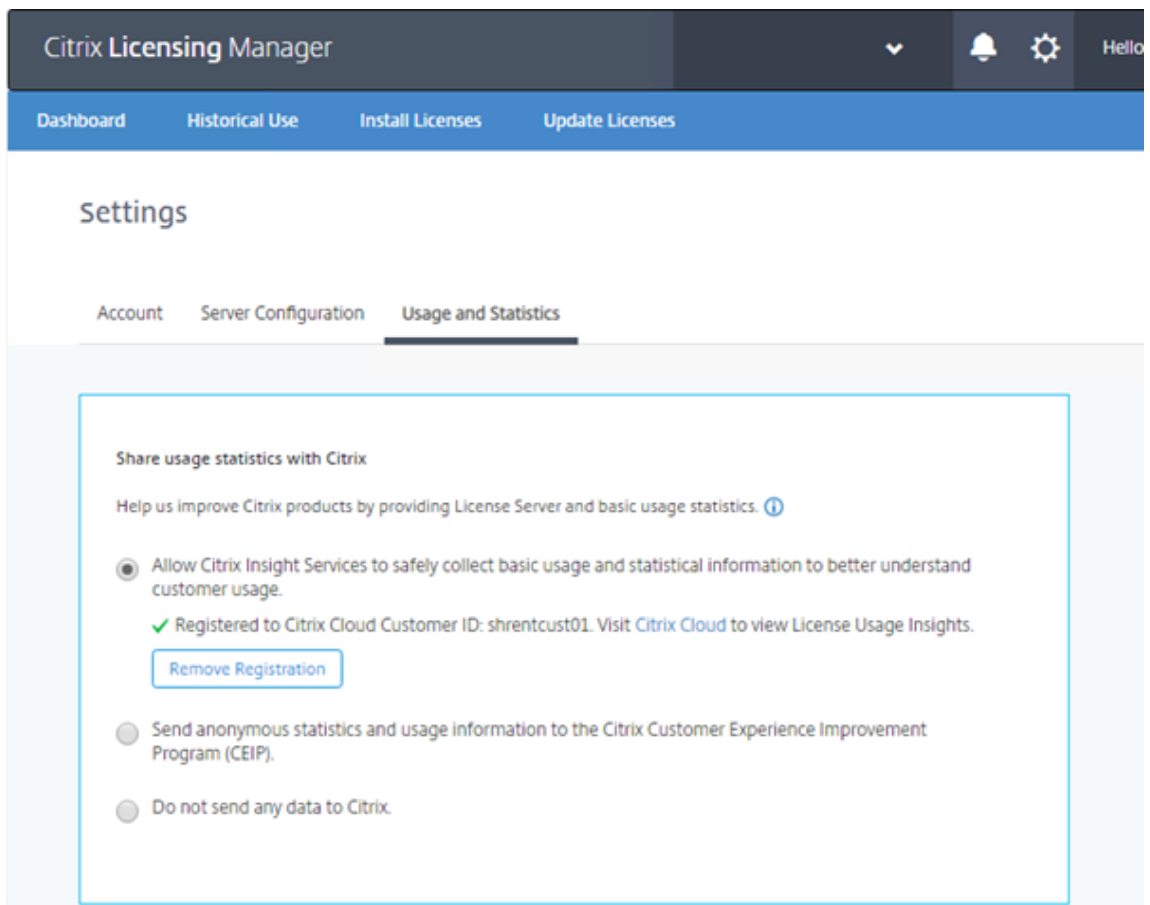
Citrix Licensing Manager

Hello

Dashboard Historical Use Install Licenses Update Licenses

Settings

Account Server Configuration Usage and Statistics

Share usage statistics with Citrix

Help us improve Citrix products by providing License Server and basic usage statistics.

Allow Citrix Insight Services to safely collect basic usage and statistical information to better understand customer usage.

✓ Registered to Citrix Cloud Customer ID: shrentcust01. Visit Citrix Cloud to view License Usage Insights.

Remove Registration

Send anonymous statistics and usage information to the Citrix Customer Experience Improvement Program (CEIP).

Do not send any data to Citrix.